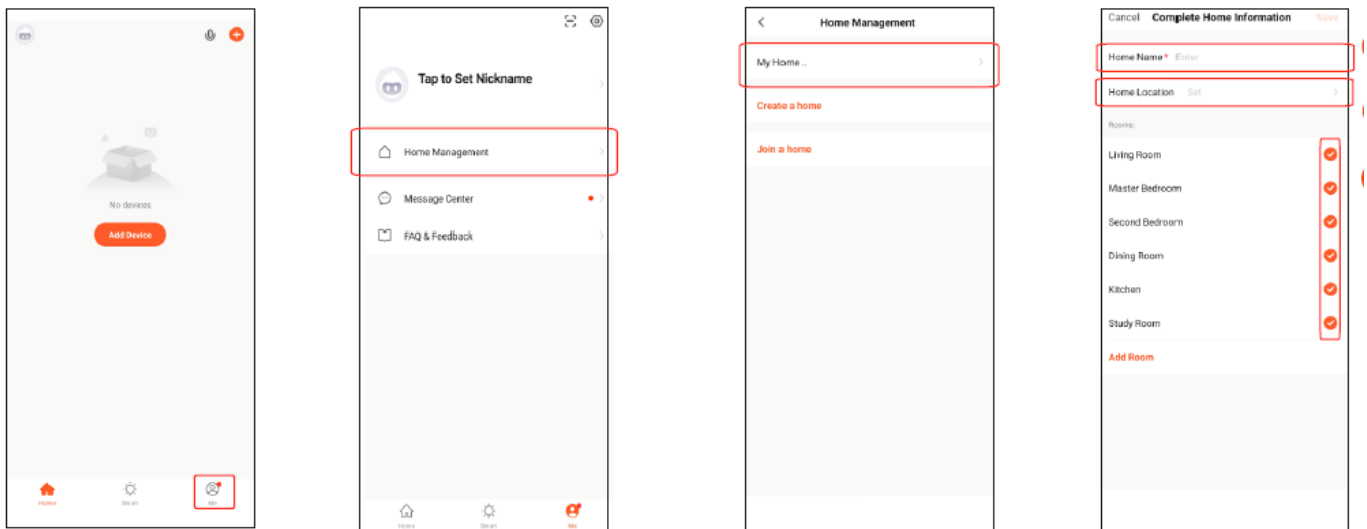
No devices

Add Device

Home

Smart

Me

Tap to Set Nickname

Home Management

Message Center

FAQ & Feedback

Home

Smart

Me

Home Management

My Home ..

Create a home

Join a home

Cancel

Complete Home Information

Save

Home Name *

Enter

Home Location

Set

Rooms:

Living Room

Master Bedroom

Second Bedroom

Dining Room

Kitchen

Study Room

Add Room